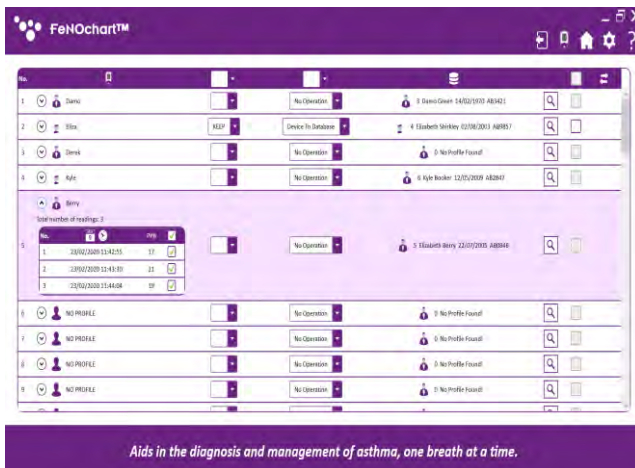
FeNOchart™

| No. | | | | | | |
|---|---|---|---|---|---|---|
| 1 | Damo | | No Operation | 3 Damo Green 14/02/1970 AB3421 | | |
| 2 | Eliza | KEEP | Device To Database | 4 Elizabeth Strickley 02/08/2011 AB8857 | | |
| 3 | Derek | | No Operation | 0 No Profile Found | | |
| 4 | Kyle | | No Operation | 6 Kyle Booker 12/05/2009 AB2847 | | |
| 5 | Berry<br>Total number of readings: 3 | | No Operation | 5 Elizabeth Berry 22/07/2005 AB8848 | | |
| 6 | NO PROFILE | | No Operation | 0 No Profile Found | | |
| 7 | NO PROFILE | | No Operation | 0 No Profile Found | | |
| 8 | NO PROFILE | | No Operation | 0 No Profile Found | | |
| 9 | NO PROFILE | | No Operation | 0 No Profile Found | | |

| No. | | ppb | |
|---|---|---|---|
| 1 | 23/02/2020 11:42:55 | 17 | |
| 2 | 23/02/2020 11:43:35 | 21 | |
| 3 | 23/02/2020 11:44:04 | 09 | |

Aids in the diagnosis and management of asthma, one breath at a time.